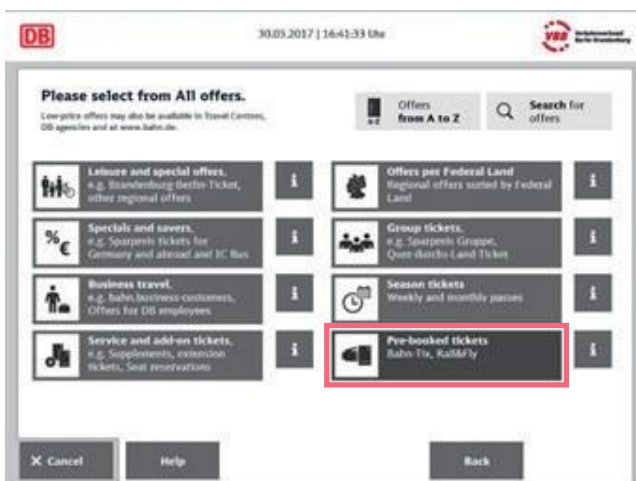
DB

30.05.2017 | 16:41:33 Uhr

VBB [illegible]

Please select from All offers.

Low-price offers may also be available in Travel Centres, DB agencies and at www.bahn.de.

Offers from A to Z

Search for offers

Leisure and special offers, e.g. Brandenburg-Berlin-Ticket, other regional offers

i

Offers per Federal Land
Regional offers sorted by Federal Land

i

Specials and savers, e.g. Sparpreis tickets for Germany and abroad and IC Bus

i

Group tickets, e.g. Sparpreis Gruppe, Quer-durchs-Land-Ticket

i

Business travel, e.g. bahn.business customers, Offers for DB employees

i

Season tickets
Weekly and monthly passes

i

Service and add-on tickets, e.g. Supplements, extension tickets, Seat reservations

i

Pre-booked tickets
Bahn-Tix, Rail&Fly

i

X Cancel

Help

Back